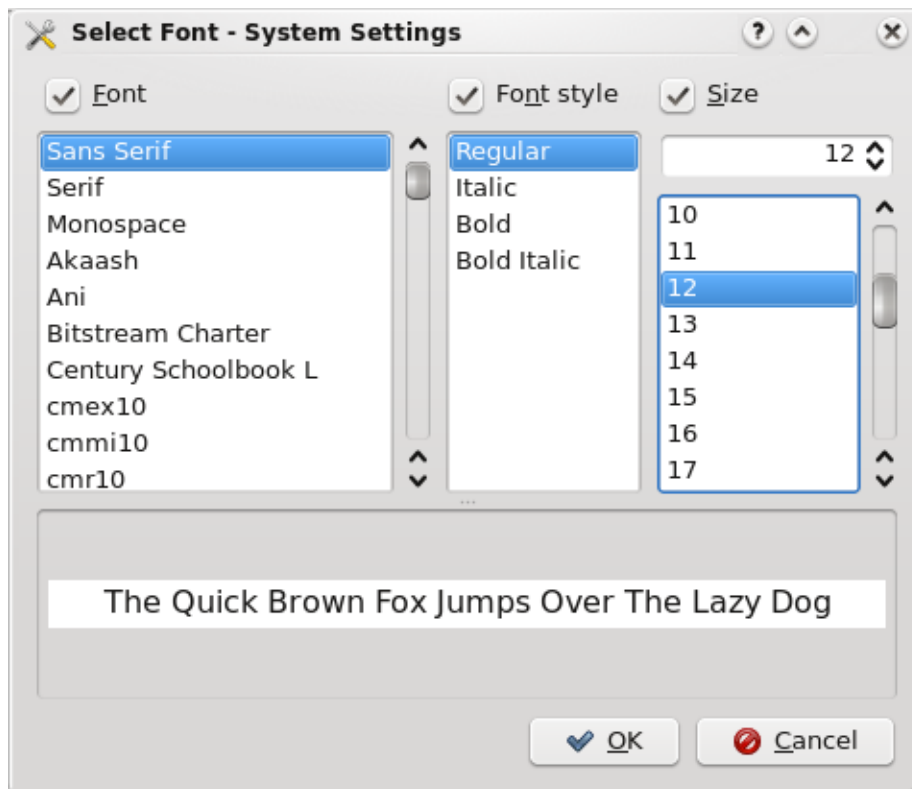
Select Font - System Settings

Font

Font style

Size

Sans Serif
Serif
Monospace
Akaash
Ani
Bitstream Charter
Century Schoolbook L
cmex10
cmmi10
cmr10

Regular
Italic
Bold
Bold Italic

12

10
11
12
13
14
15
16
17

The Quick Brown Fox Jumps Over The Lazy Dog

OK

Cancel